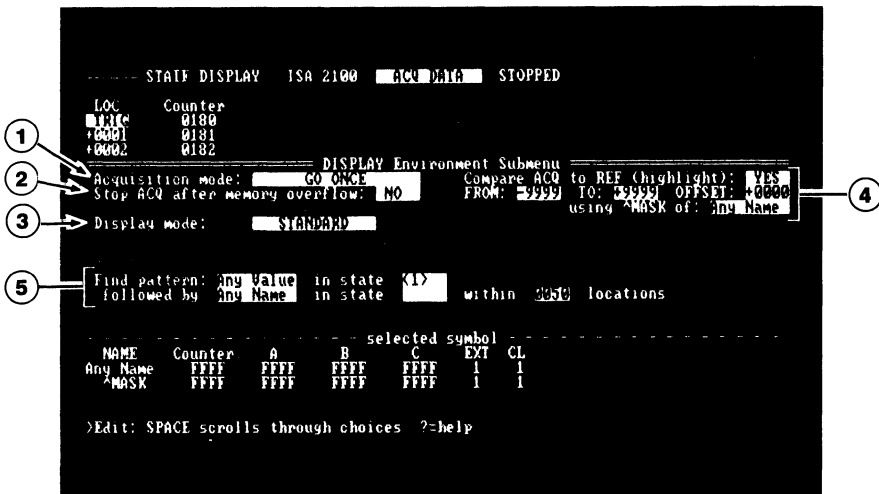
STATE DISPLAY ISA 2100 ACQ DATA STOPPED

| LOC | Counter |
|---|---|
| TRIG | 0180 |
| +0001 | 0181 |
| +0002 | 0182 |

DISPLAY Environment Submenu

Acquisition mode: GO ONCE

Stop ACQ after memory overflow: NO

Compare ACQ to REF (highlight): YES

FROM: -9999 TO: +9999 OFFSET: +0000

using ^MASK of: Any Name

Display mode: STANDARD

Find pattern: Any Value in state <1>
followed by Any Name in state within 0050 locations

selected symbol

| NAME | Counter | A | B | C | EXT | CL |
|---|---|---|---|---|---|---|
| Any Name | FFFF | FFFF | FFFF | FFFF | 1 | 1 |
| ^MASK | FFFF | FFFF | FFFF | FFFF | 1 | 1 |

>Edit: SPACE scrolls through choices ?=help

1
2
3
4
5